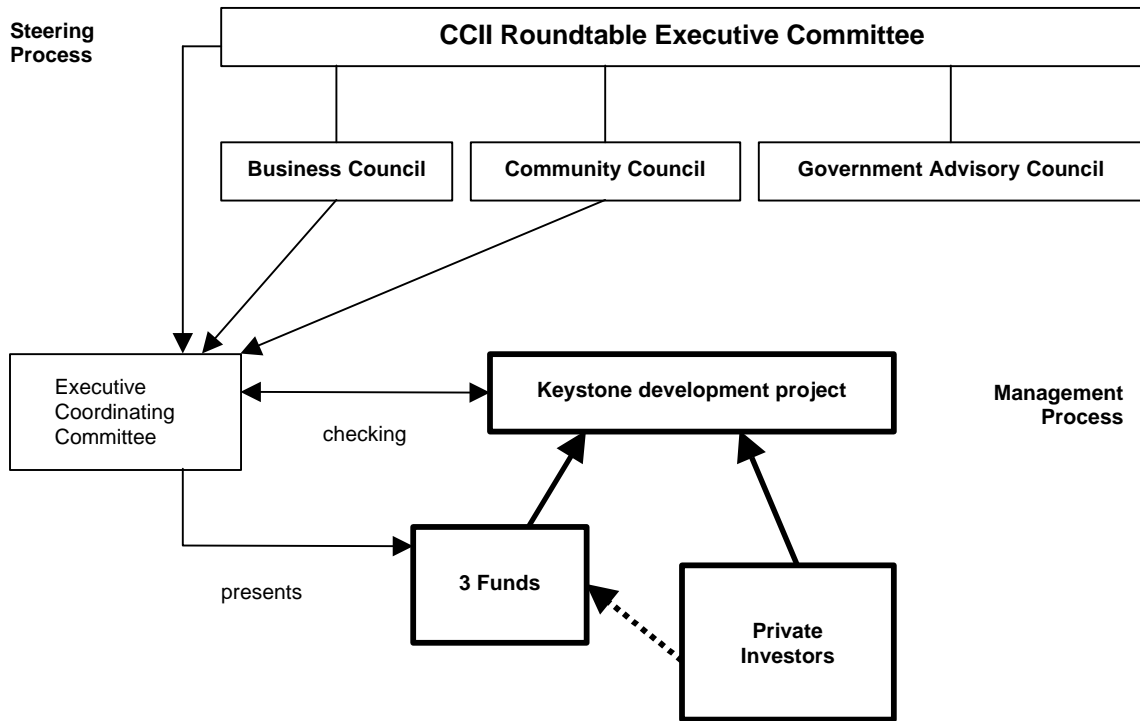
Steering Process

CCII Roundtable Executive Committee

Business Council

Community Council

Government Advisory Council

Executive Coordinating Committee

Keystone development project

Management Process

checking

3 Funds

presents

Private Investors